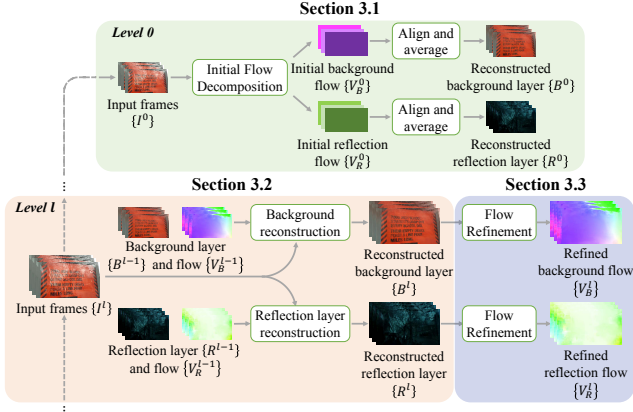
Section 3.1

Level 0

Input frames $\{I^0\}$

Initial Flow Decomposition

Initial background flow $\{V_B^0\}$

Align and average

Reconstructed background layer $\{B^0\}$

Initial reflection flow $\{V_R^0\}$

Align and average

Reconstructed reflection layer $\{R^0\}$

Section 3.2

Section 3.3

Level l

Background layer $\{B^{l-1}\}$ and flow $\{V_B^{l-1}\}$

Background reconstruction

Reconstructed background layer $\{B^l\}$

Flow Refinement

Refined background flow $\{V_B^l\}$

Input frames $\{I^l\}$

Reflection layer $\{R^{l-1}\}$ and flow $\{V_R^{l-1}\}$

Reflection layer reconstruction

Reconstructed reflection layer $\{R^l\}$

Flow Refinement

Refined reflection flow $\{V_R^l\}$